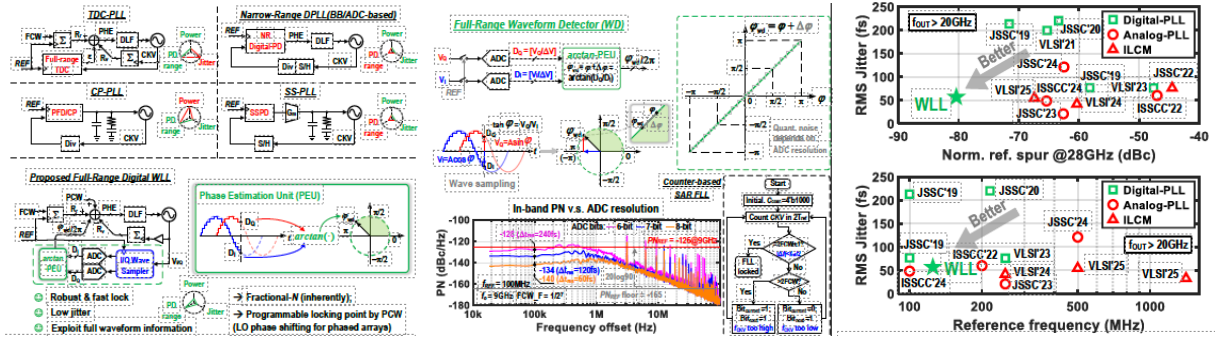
TDC-PLL

FCW, REF, Full-range TDC, PHE, DLF, CKV, PD range, Power, Jitter

Narrow-Range DPLL(BB/ADC-based)

REF, NR Digital PD, DLF, CKV, Div, S/H, PD range, Power, Jitter

CP-PLL

REF, PFD/CP, Div, CKV, PD range, Power, Jitter

SS-PLL

REF, SSPD, S/H, PD range, Power, Jitter

Proposed Full-Range Digital WLL

FCW, PCW, PHE, DLF, arctan PEU, ADC, ADC, I/Q Wave Sampler, $V_{REF}$

Phase Estimation Unit (PEU)

$D_Q$, $D_I$, arctan( ), $\pi/2$, $\pi$

Robust & fast lock

Low jitter

Exploit full waveform information

Power, Jitter, Fractional-N (inherently); Programmable locking point by PCW (LO phase shifting for phased arrays)

Full-Range Waveform Detector (WD)

$V_Q$, $V_I$, ADC, ADC, $D_Q = [V_Q/\Delta V]$, $D_I = [V_I/\Delta V]$, arctan PEU, $\varphi_{est} = \varphi + \Delta\varphi = \arctan(D_Q/D_I)$, $\varphi_{est}/2\pi$

$\varphi_{est} = \varphi + \Delta\varphi$

$\pi$, $\pi/2$, $-\pi/2$, $-\pi$, $\varphi$

Quant. noise depends on ADC resolution

$V_I = A\cos\varphi$, $V_Q = A\sin\varphi$, $\tan\varphi = V_Q/V_I$, Wave sampling

Counter-based SAR FLL

In-band PN v.s. ADC resolution

ADC bits: 6-bit, 7-bit, 8-bit

-128 ($\Delta t_{rms}$=240fs), $PN_{REF}$ = -126@9GHz, -134 ($\Delta t_{rms}$=120fs), -140 ($\Delta t_{rms}$=60fs), $f_{REF}$ = 100MHz, $f_o$ = 9GHz, FCW_F = 1/2^7, $PN_{ADC}$ floor = -165

PN (dBc/Hz), -100, -120, -140, -160, -180, 10k, 100k, 1M, 10M, Frequency offset (Hz)

Start, Initial. Count=4'b1000, Count CKV in $2T_{REF}$, Yes, FLL locked, No, Bit=1, Bit=0, $f_{DIV}$ too high, $f_{DIV}$ too low

RMS Jitter (fs), $f_{OUT}$ > 20GHz, Digital-PLL, Analog-PLL, ILCM, JSSC'19, JSSC'20, VLSI'21, Better, WLL, JSSC'24, JSSC'19, JSSC'22, VLSI'25, ISSCC'24, VLSI'23, VLSI'24, JSSC'23, 250, 200, 150, 100, 50, 0, -90, -80, -70, -60, -50, -40, Norm. ref. spur @28GHz (dBc)

RMS Jitter (fs), Digital-PLL, Analog-PLL, ILCM, JSSC'19, JSSC'20, JSSC'24, Better, $f_{OUT}$ > 20GHz, JSSC'19, WLL, ISSCC'22, VLSI'23, VLSI'24, VLSI'25, ISSCC'24, JSSC'23, VLSI'25, 250, 200, 150, 100, 50, 0, 100, 200, 500, 1000, Reference frequency (MHz)